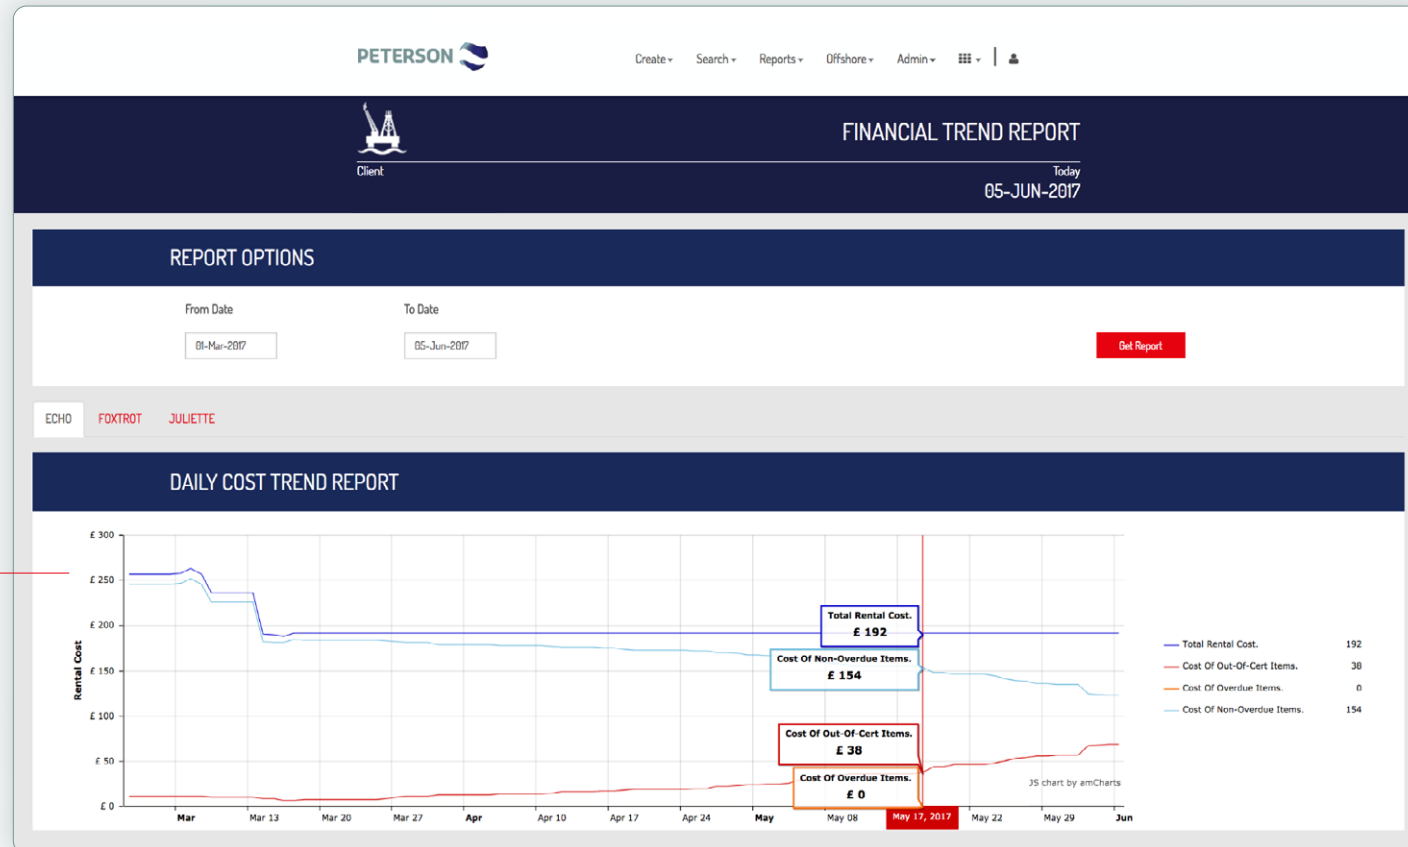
PETERSON

Create ▾ Search ▾ Reports ▾ Offshore ▾ Admin ▾

Client

FINANCIAL TREND REPORT

Today
05-JUN-2017

REPORT OPTIONS

From Date
01-Mar-2017

To Date
05-Jun-2017

Get Report

ECHO FOXTROT JULIETTE

DAILY COST TREND REPORT

Rental Cost

£ 300
£ 250
£ 200
£ 150
£ 100
£ 50
£ 0

Mar Mar 13 Mar 20 Mar 27 Apr Apr 10 Apr 17 Apr 24 May May 08 May 17, 2017 May 22 May 29 Jun

Total Rental Cost.
£ 192

Cost Of Non-Overdue Items.
£ 154

Cost Of Out-Of-Cert Items.
£ 38

Cost Of Overdue Items.
£ 0

JS chart by amCharts

| | |
|---|---|
| Total Rental Cost. | 192 |
| Cost Of Out-Of-Cert Items. | 38 |
| Cost Of Overdue Items. | 0 |
| Cost Of Non-Overdue Items. | 154 |